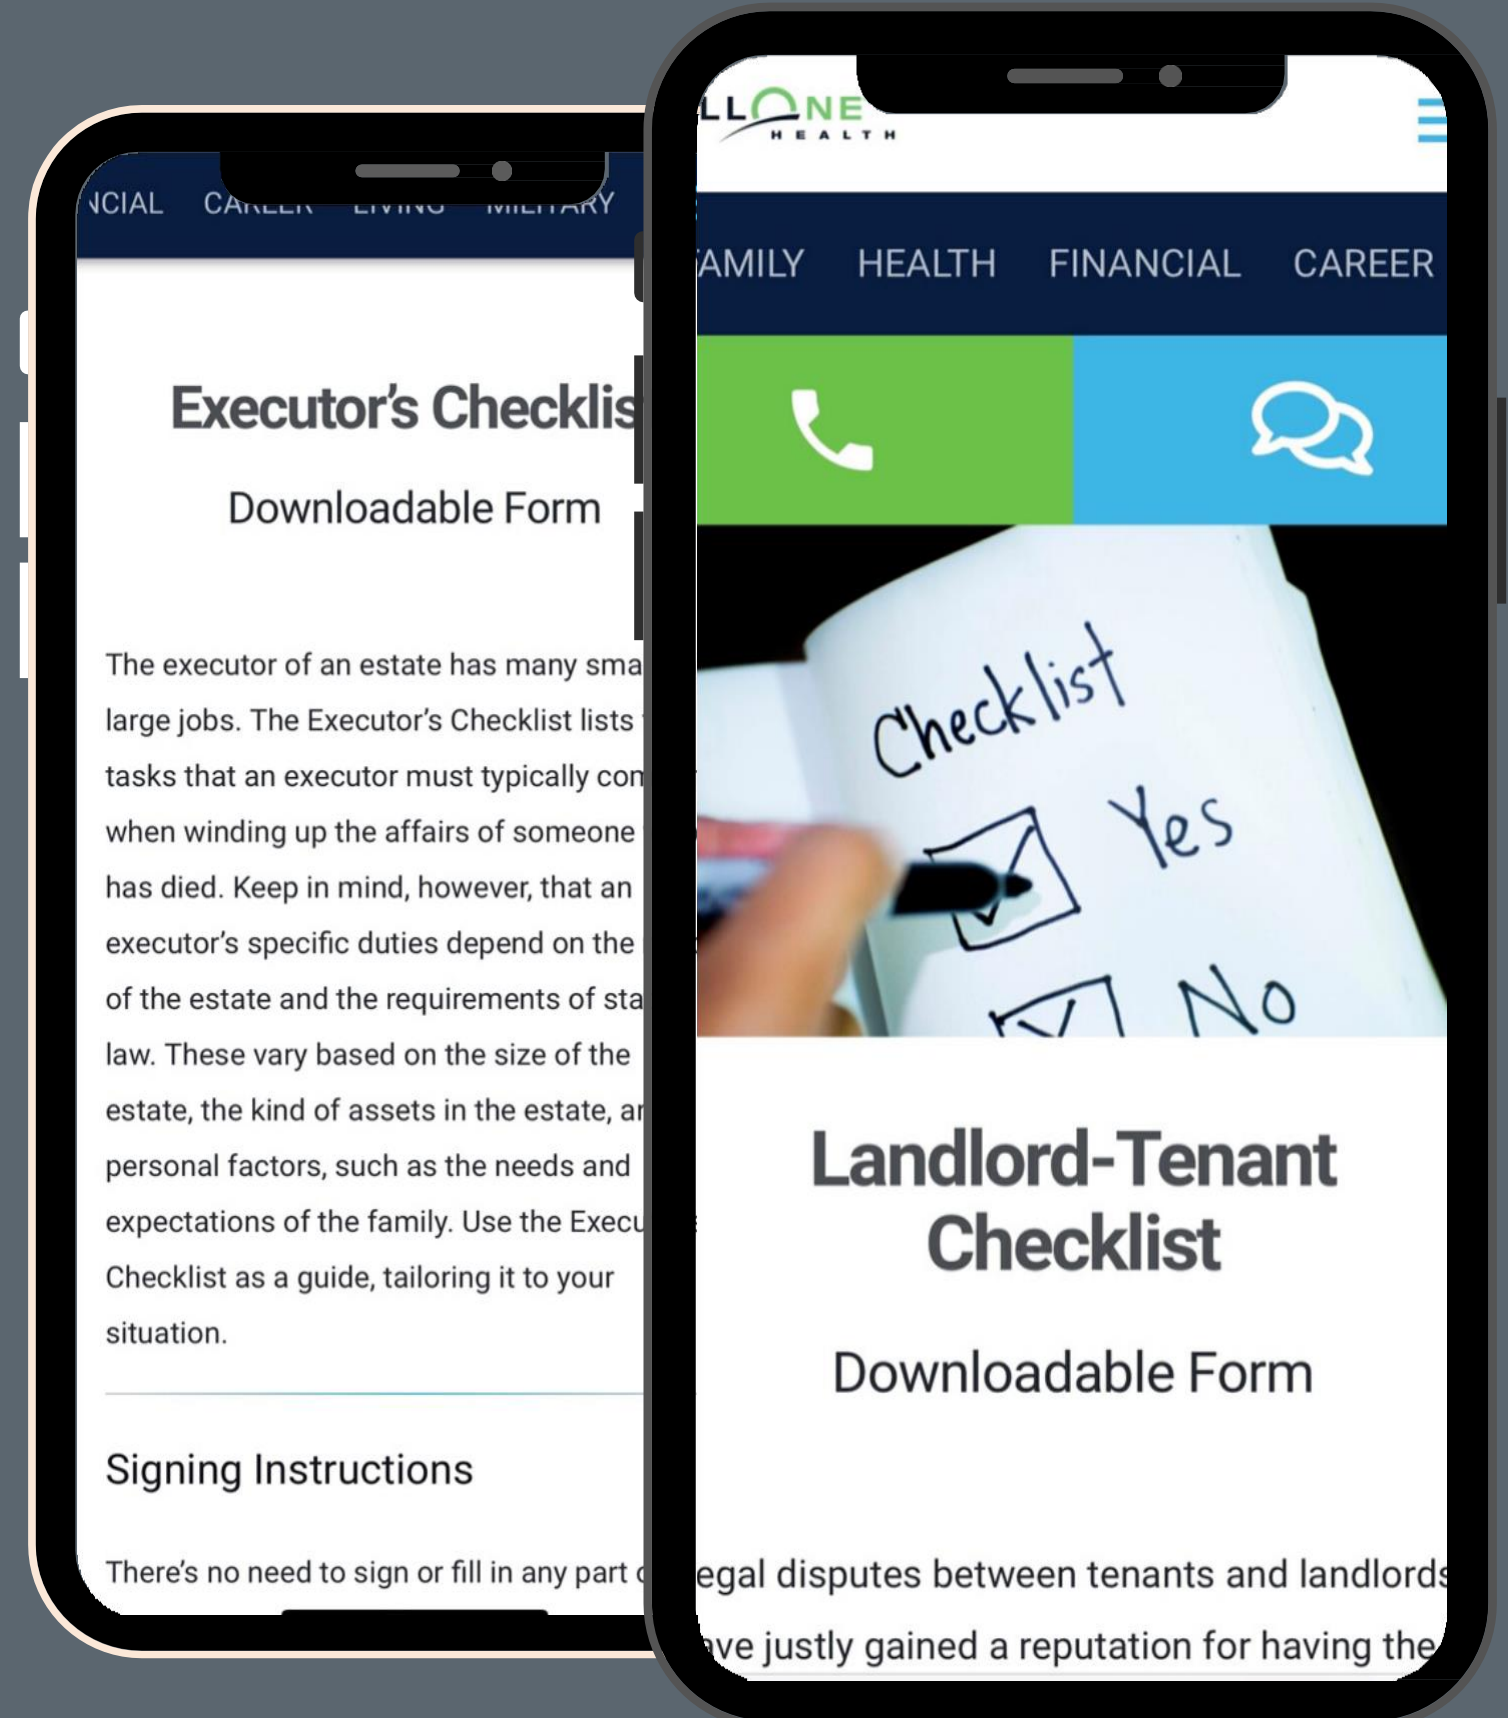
NCIAL CAREER LIVING MILITARY

Executor's Checklis

Downloadable Form

The executor of an estate has many sma large jobs. The Executor's Checklist lists tasks that an executor must typically con when winding up the affairs of someone has died. Keep in mind, however, that an executor's specific duties depend on the of the estate and the requirements of sta law. These vary based on the size of the estate, the kind of assets in the estate, ar personal factors, such as the needs and expectations of the family. Use the Execu Checklist as a guide, tailoring it to your situation.

Signing Instructions

There's no need to sign or fill in any part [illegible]

LLONE
HEALTH

AMILY HEALTH FINANCIAL CAREER

Checklist
Yes
No

Landlord-Tenant Checklist

Downloadable Form

egal disputes between tenants and landlords ave justly gained a reputation for having the